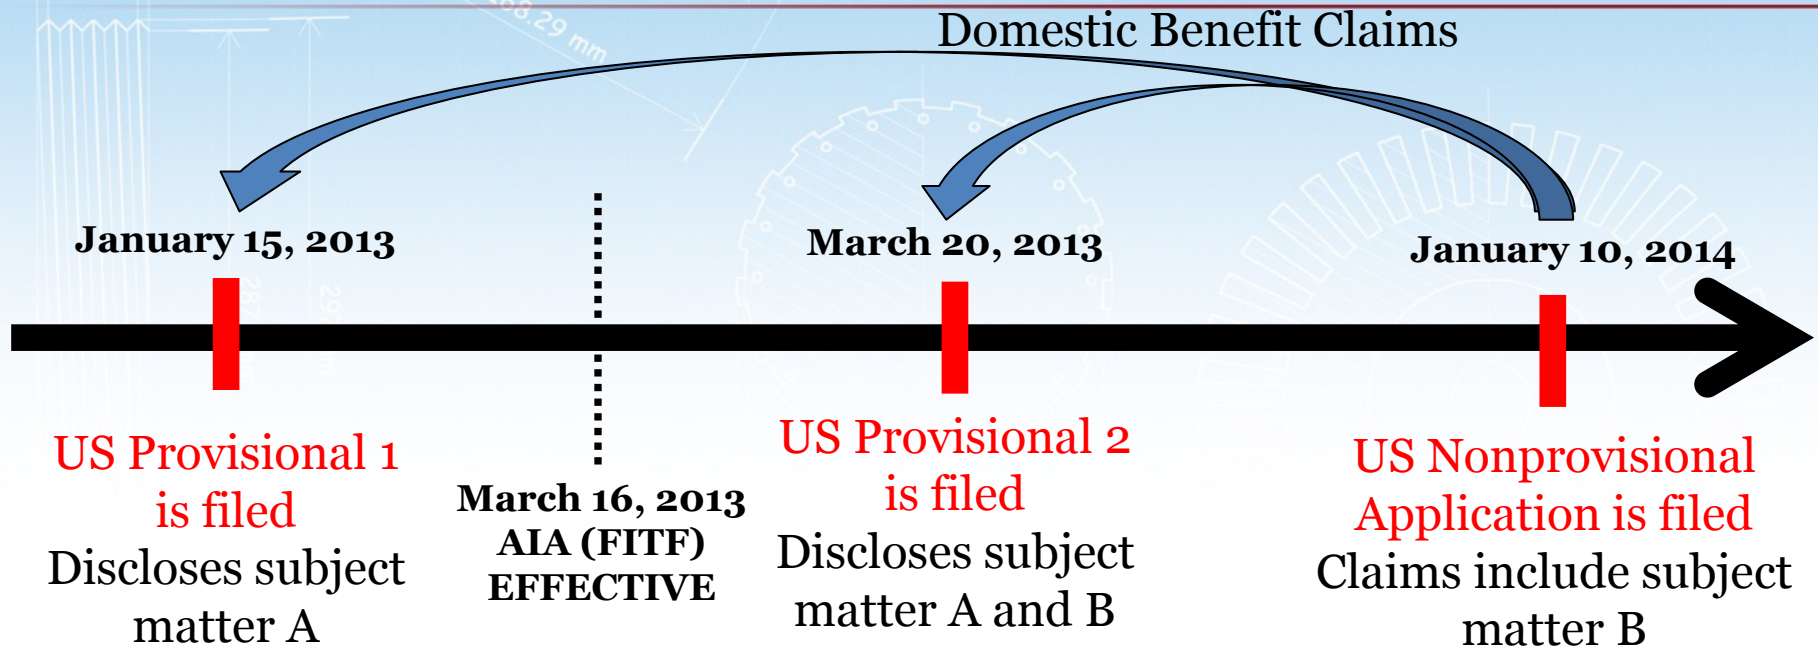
Domestic Benefit Claims

January 15, 2013

US Provisional 1 is filed
Discloses subject matter A

March 16, 2013
AIA (FITF) EFFECTIVE

March 20, 2013

US Provisional 2 is filed
Discloses subject matter A and B

January 10, 2014

US Nonprovisional Application is filed
Claims include subject matter B